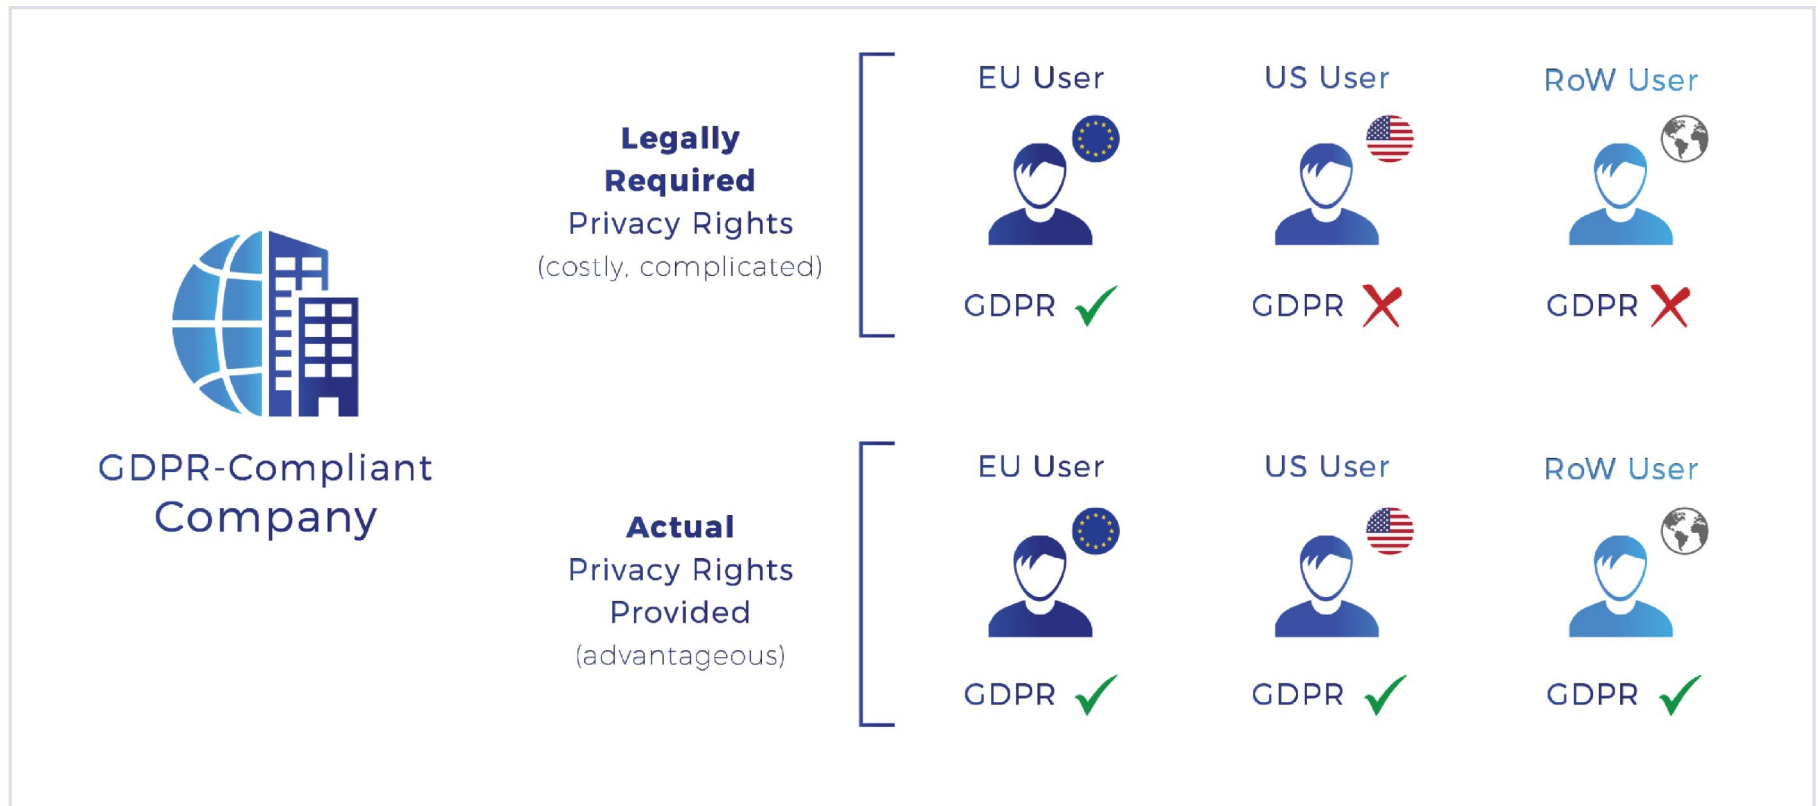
GDPR-Compliant Company

**Legally Required** Privacy Rights (costly, complicated)

EU User
GDPR ✓

US User
GDPR ✗

RoW User
GDPR ✗

**Actual** Privacy Rights Provided (advantageous)

EU User
GDPR ✓

US User
GDPR ✓

RoW User
GDPR ✓